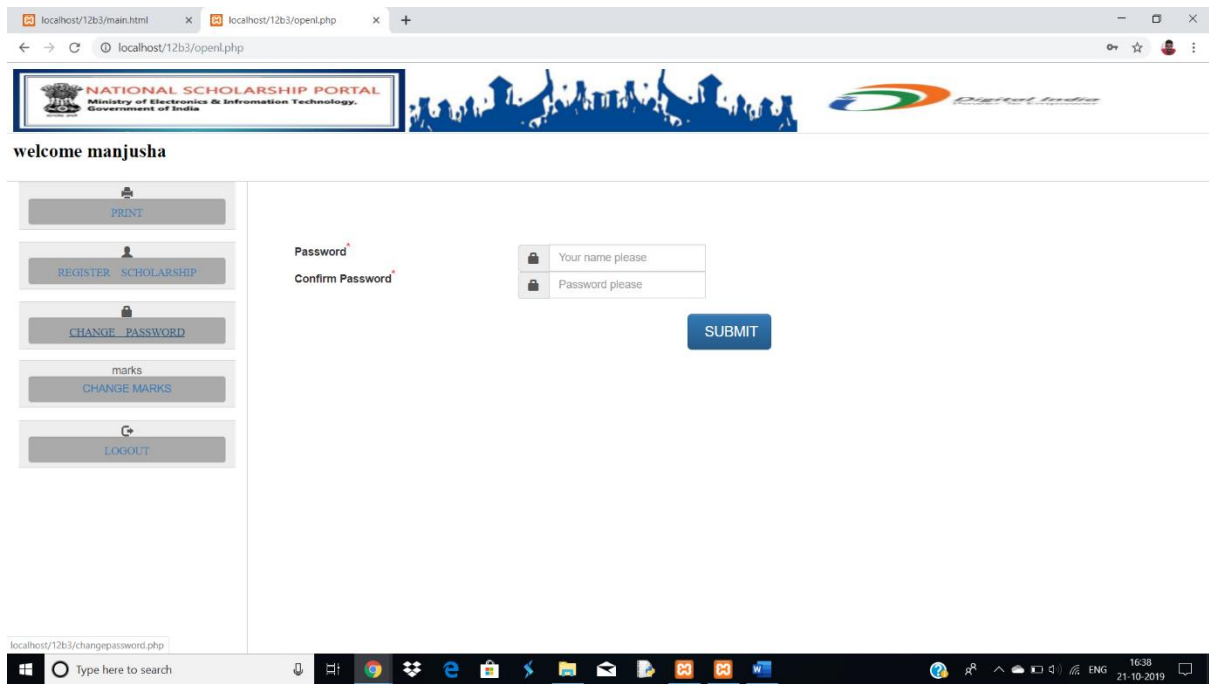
localhost/12b3/main.html × localhost/12b3/openl.php × +

localhost/12b3/openl.php

NATIONAL SCHOLARSHIP PORTAL
Ministry of Electronics & Information Technology, Government of India

Digital India

welcome manjusha

PRINT

REGISTER SCHOLARSHIP

CHANGE PASSWORD

marks
CHANGE MARKS

LOGOUT

Password*
Your name please

Confirm Password*
Password please

SUBMIT

localhost/12b3/changepassword.php

Type here to search

ENG 16:38 21-10-2019